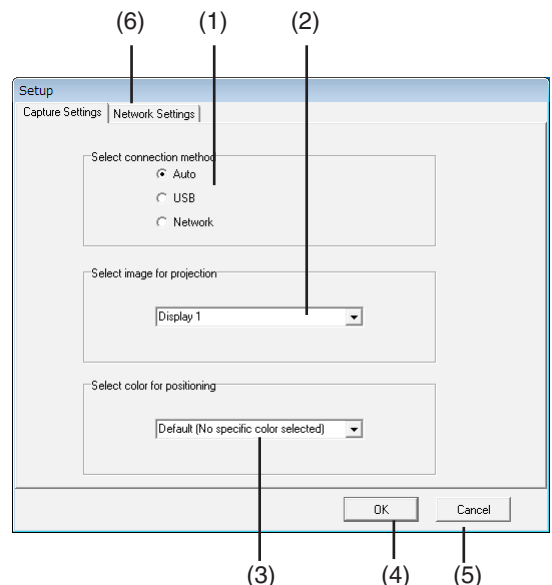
(6) (1) (2)

Setup

Capture Settings | Network Settings

Select connection method

Auto

USB

Network

Select image for projection

Display 1

Select color for positioning

Default (No specific color selected)

OK

Cancel

(3) (4) (5)